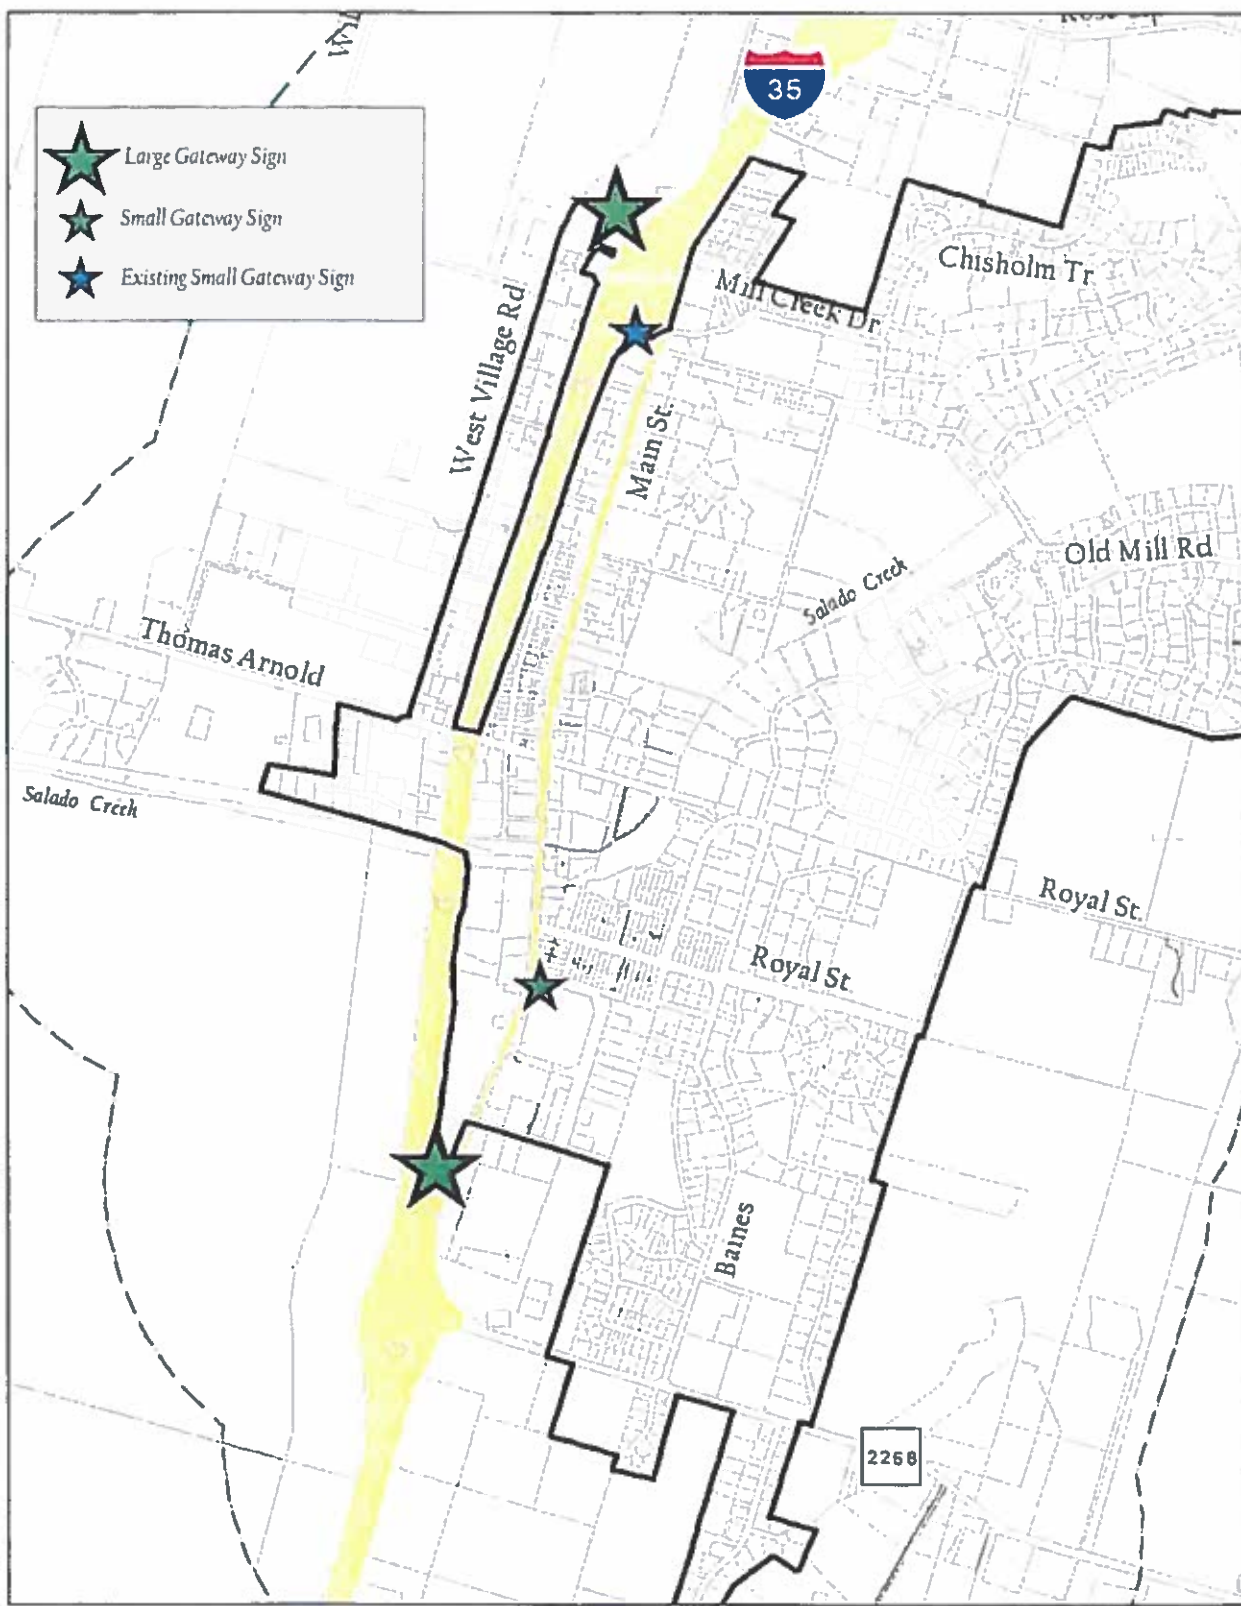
Large Gateway Sign
Small Gateway Sign
Existing Small Gateway Sign

35

Chisholm Tr
Mill Creek Dr
West Village Rd
Main St.
Old Mill Rd
Salado Creek
Thomas Arnold
Salado Creek
Royal St.
Royal St
Banes
2268